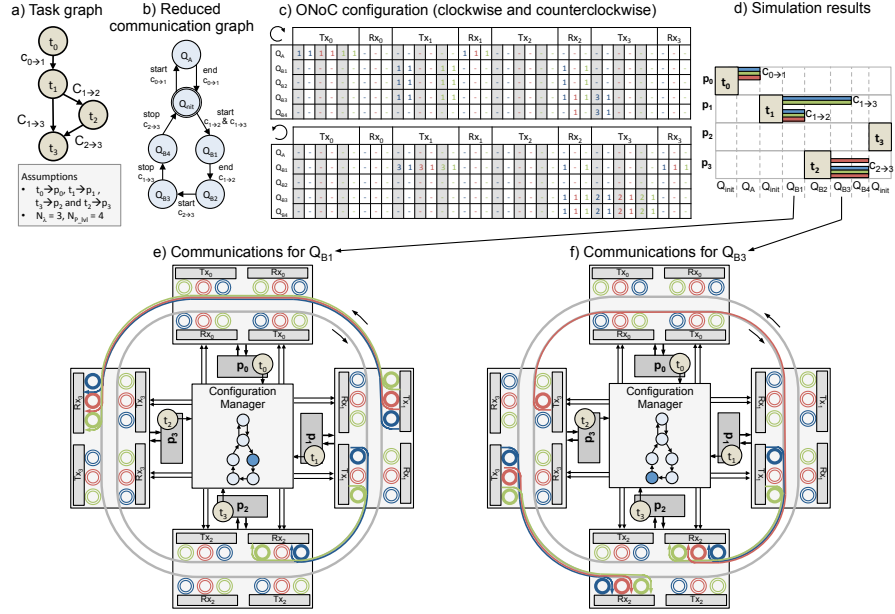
a) Task graph

$t_0$

$c_{0\to1}$

$t_1$

$C_{1\to2}$

$t_2$

$C_{1\to3}$

$C_{2\to3}$

$t_3$

Assumptions
• $t_0 \to p_0$, $t_1 \to p_1$, $t_3 \to p_2$ and $t_2 \to p_3$
• $N_\lambda = 3$, $N_{p\_lvl} = 4$

b) Reduced communication graph

$Q_A$

start $c_{0\to1}$

end $c_{0\to1}$

$Q_{init}$

stop $c_{2\to3}$

start $c_{1\to2}$ & $c_{1\to3}$

$Q_{B4}$

$Q_{B1}$

stop $c_{1\to3}$

end $c_{1\to2}$

$Q_{B3}$

$Q_{B2}$

start $c_{2\to3}$

c) ONoC configuration (clockwise and counterclockwise)

| | $Tx_0$ | $Rx_0$ | $Tx_1$ | $Rx_1$ | $Tx_2$ | $Rx_2$ | $Tx_3$ | $Rx_3$ |
|---|---|---|---|---|---|---|---|---|
| $Q_A$ | 1 1 1 | | | 1 1 1 | | | | |
| $Q_{B1}$ | | | 1 1 | | | 1 1 | | |
| $Q_{B2}$ | | | 1 1 | | | 1 | | |
| $Q_{B3}$ | | | 1 1 | | | 1 1 3 1 | | |
| $Q_{B4}$ | | | | | | 3 1 | | |

| | $Tx_0$ | $Rx_0$ | $Tx_1$ | $Rx_1$ | $Tx_2$ | $Rx_2$ | $Tx_3$ | $Rx_3$ |
|---|---|---|---|---|---|---|---|---|
| $Q_A$ | | | | | | | | |
| $Q_{B1}$ | | | 3 1 3 1 3 | | | 1 | | 1 1 1 |
| $Q_{B2}$ | | | | | | | | |
| $Q_{B3}$ | | | | | | 1 1 2 1 2 1 2 | | |
| $Q_{B4}$ | | | | | | 1 1 2 1 2 1 2 | | |

d) Simulation results

$p_0$ $t_0$ $c_{0\to1}$

$p_1$ $t_1$ $c_{1\to3}$ $c_{1\to2}$

$p_2$ $t_3$

$p_3$ $t_2$ $c_{2\to3}$

$Q_{init}$ $Q_A$ $Q_{init}$ $Q_{B1}$ $Q_{B2}$ $Q_{B3}$ $Q_{B4}$ $Q_{init}$

e) Communications for $Q_{B1}$

$Tx_0$ $Rx_0$ $Rx_0$ $Tx_0$ $p_0$ $t_0$ $Rx_3$ $Tx_3$ $Rx_3$ $Tx_3$ $Tx_1$ $Rx_1$ $Tx_1$ $Rx_1$ Configuration Manager $t_2$ $p_3$ $p_1$ $t_1$ $p_2$ $t_3$ $Tx_2$ $Rx_2$ $Tx_2$ $Rx_2$

f) Communications for $Q_{B3}$

$Tx_0$ $Rx_0$ $Rx_0$ $Tx_0$ $p_0$ $t_0$ $Rx_3$ $Tx_3$ $Rx_3$ $Tx_3$ $Tx_1$ $Rx_1$ $Tx_1$ $Rx_1$ Configuration Manager $t_2$ $p_3$ $p_1$ $t_1$ $p_2$ $t_3$ $Tx_2$ $Rx_2$ $Tx_2$ $Rx_2$